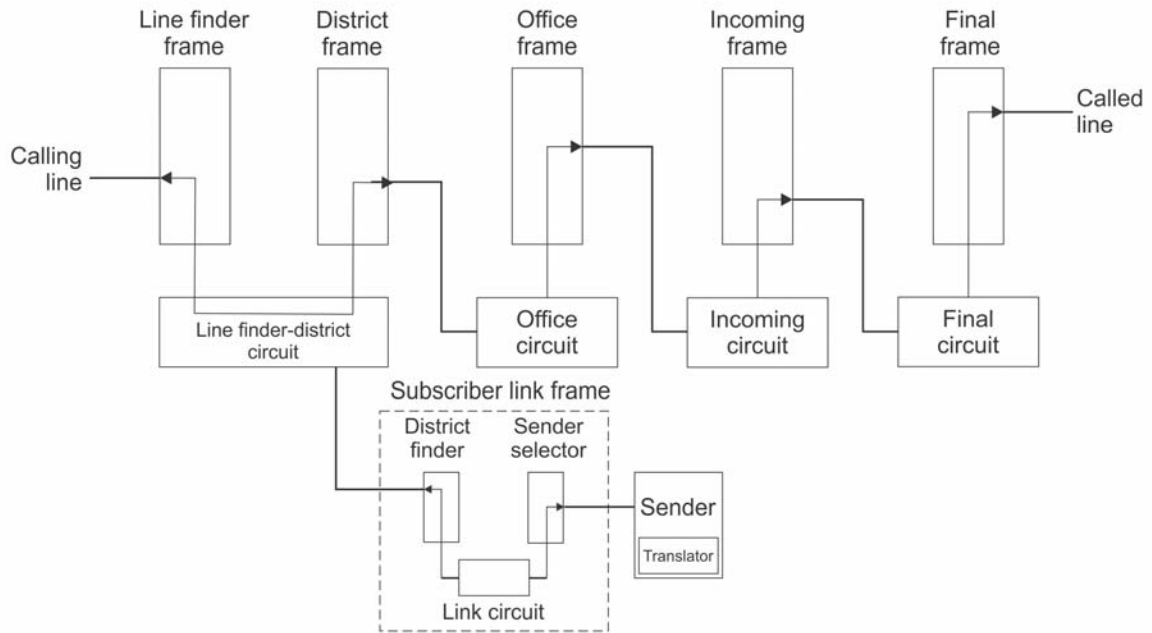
Line finder frame

District frame

Office frame

Incoming frame

Final frame

Calling line

Called line

Line finder-district circuit

Office circuit

Incoming circuit

Final circuit

Subscriber link frame

District finder

Sender selector

Sender

Translator

Link circuit